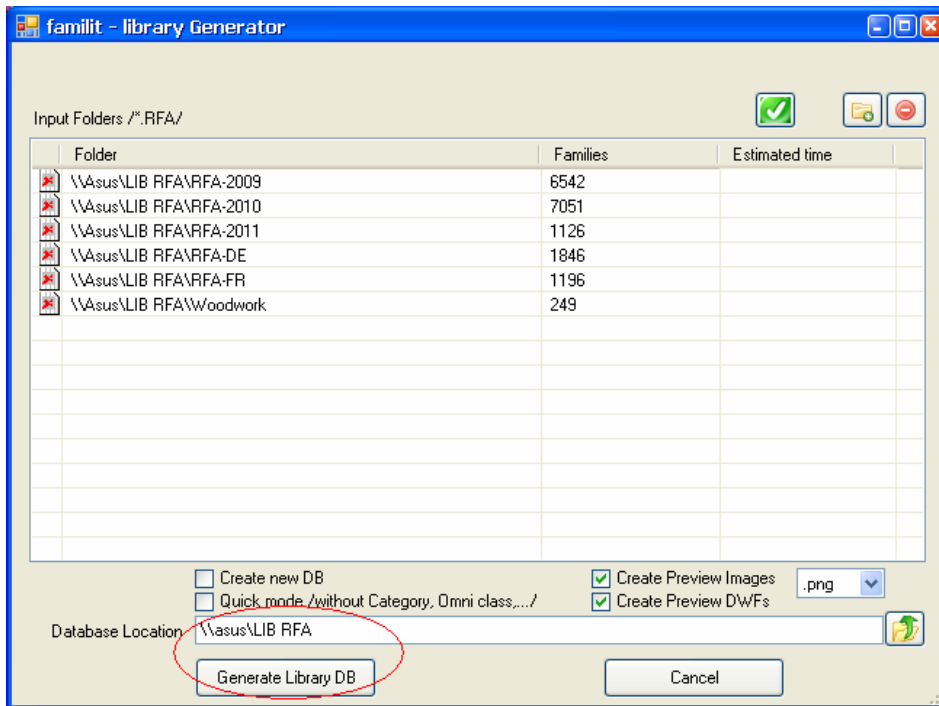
familit - library Generator

Input Folders /*.RFA/

| Folder | Families | Estimated time |
|---|---|---|
| \\Asus\LIB RFA\RFA-2009 | 6542 | |
| \\Asus\LIB RFA\RFA-2010 | 7051 | |
| \\Asus\LIB RFA\RFA-2011 | 1126 | |
| \\Asus\LIB RFA\RFA-DE | 1846 | |
| \\Asus\LIB RFA\RFA-FR | 1196 | |
| \\Asus\LIB RFA\Woodwork | 249 | |

Create new DB
Quick mode /without Category, Omni class,.../
Create Preview Images .png
Create Preview DWFs

Database Location \\asus\LIB RFA

Generate Library DB
Cancel